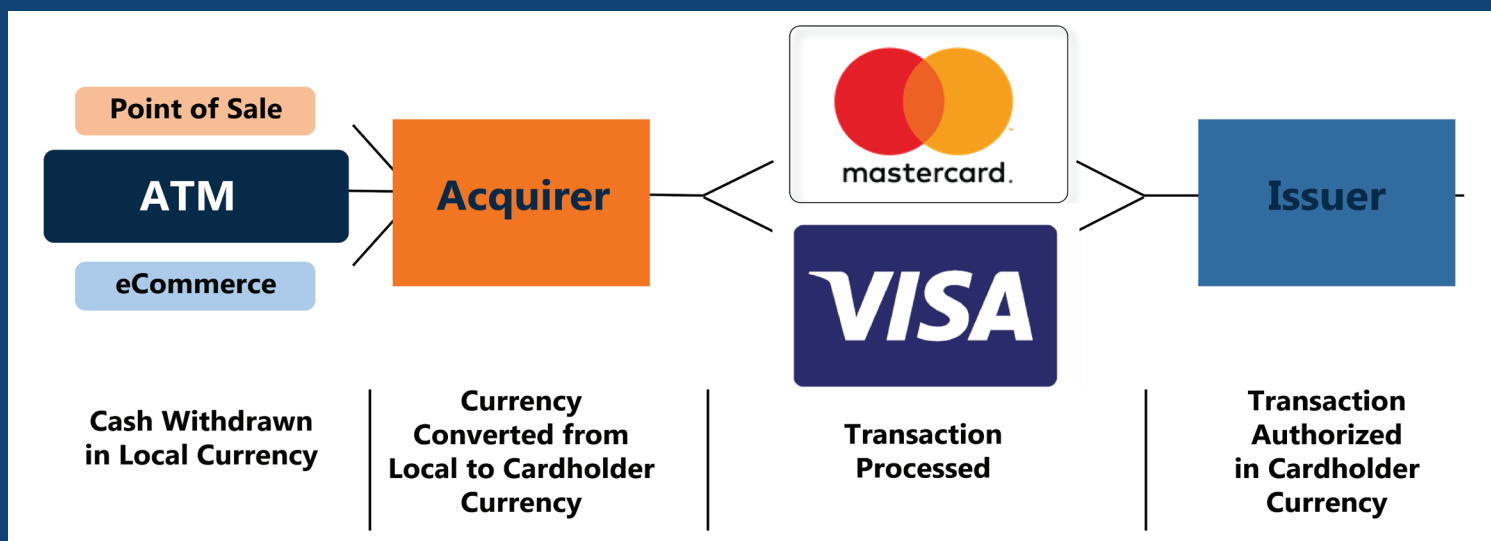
Point of Sale

ATM

eCommerce

Acquirer

mastercard.

VISA

Issuer

Cash Withdrawn in Local Currency

Currency Converted from Local to Cardholder Currency

Transaction Processed

Transaction Authorized in Cardholder Currency